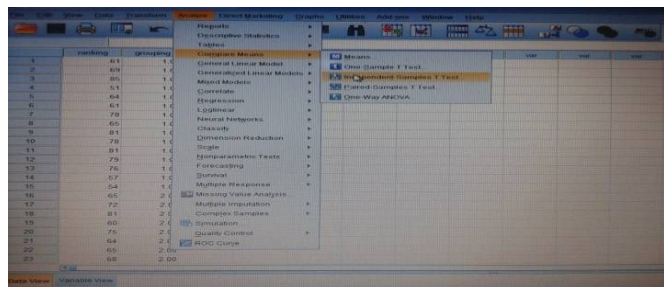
File Edit View Data Transform Analyze Direct Marketing Graphs Utilities Add-ons Window Help

ranking grouping

Reports
Descriptive Statistics
Tables
Compare Means
General Linear Model
Generalized Linear Models
Mixed Models
Correlate
Regression
Loglinear
Neural Networks
Classify
Dimension Reduction
Scale
Nonparametric Tests
Forecasting
Survival
Multiple Response
Missing Value Analysis...
Multiple Imputation
Complex Samples
Simulation...
Quality Control
ROC Curve...

Means...
One-Sample T Test...
Independent-Samples T Test...
Paired-Samples T Test...
One-Way ANOVA...

var var var

| | ranking | grouping |
|---|---|---|
| 1 | 61 | 1 |
| 2 | 69 | 1 |
| 3 | 85 | 1 |
| 4 | 51 | 1 |
| 5 | 64 | 1 |
| 6 | 61 | 1 |
| 7 | 78 | 1 |
| 8 | 65 | 1 |
| 9 | 81 | 1 |
| 10 | 78 | 1 |
| 11 | 81 | 1 |
| 12 | 79 | 1 |
| 13 | 76 | 1 |
| 14 | 67 | 1 |
| 15 | 54 | 1 |
| 16 | 65 | 2 |
| 17 | 72 | 2 |
| 18 | 81 | 2 |
| 19 | 60 | 2 |
| 20 | 75 | 2 |
| 21 | 64 | 2 |
| 22 | 65 | 2.00 |
| 23 | 68 | 2.00 |

Data View Variable View